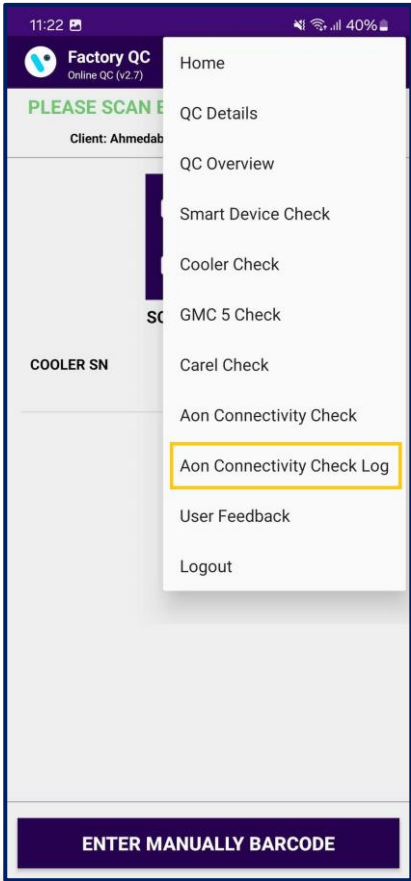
11:22
40%

Factory QC
Online QC (v2.7)

PLEASE SCAN B

Client: Ahmedab

SC

COOLER SN

Home

QC Details

QC Overview

Smart Device Check

Cooler Check

GMC 5 Check

Carel Check

Aon Connectivity Check

Aon Connectivity Check Log

User Feedback

Logout

ENTER MANUALLY BARCODE